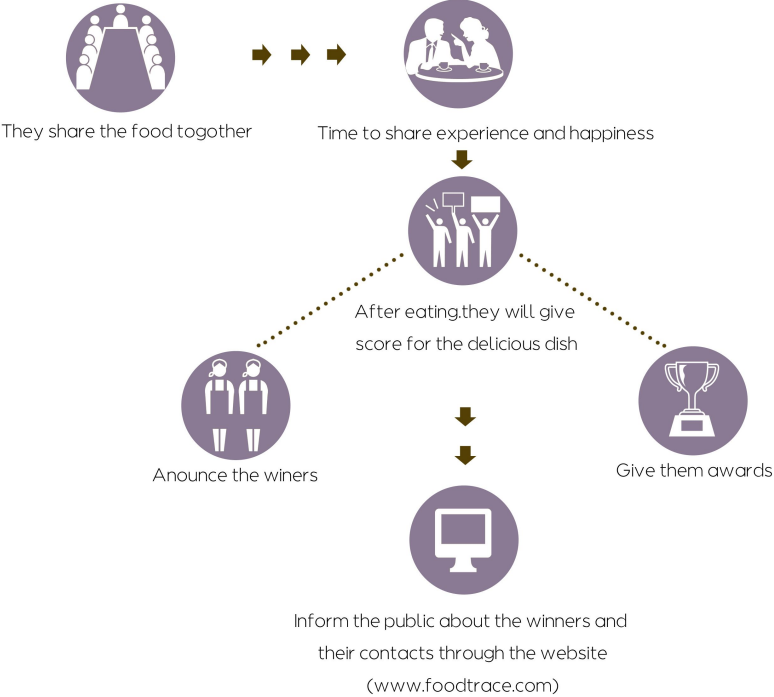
They share the food togother

Time to share experience and happiness

After eating.they will give score for the delicious dish

Anounce the winers

Give them awards

Inform the public about the winners and their contacts through the website (www.foodtrace.com)